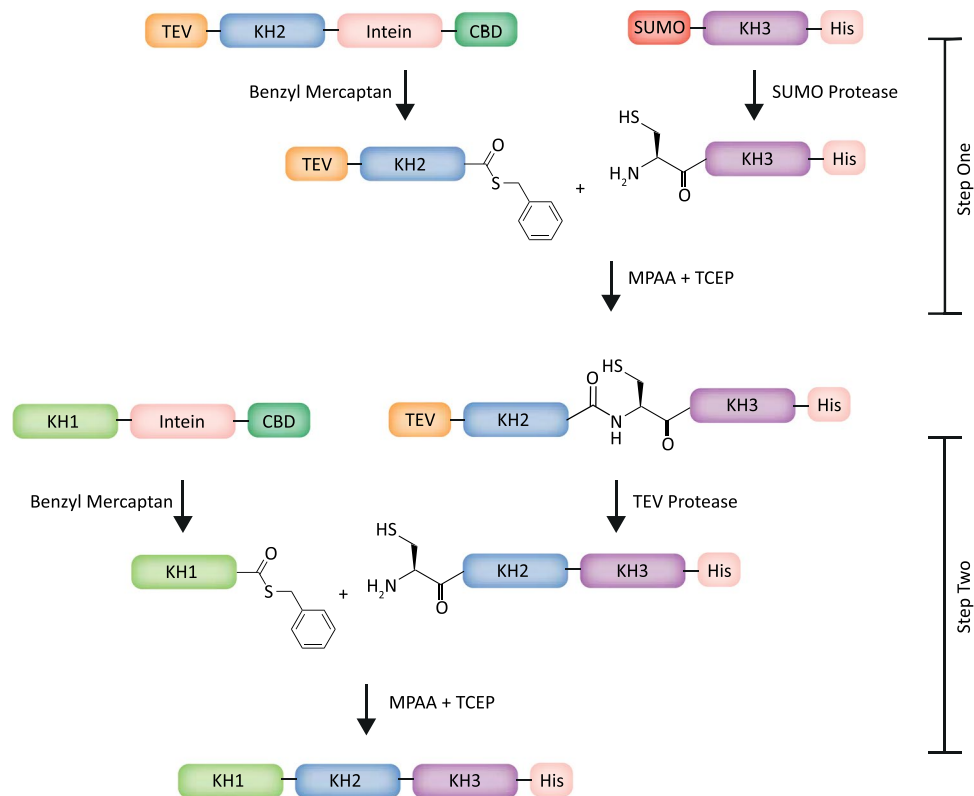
TEV KH2 Intein CBD

SUMO KH3 His

Benzyl Mercaptan

SUMO Protease

TEV KH2 O S

+ HS $H_2N$ O KH3 His

Step One

MPAA + TCEP

KH1 Intein CBD

TEV KH2 O N H HS O KH3 His

Benzyl Mercaptan

TEV Protease

KH1 O S

+ HS $H_2N$ O KH2 KH3 His

Step Two

MPAA + TCEP

KH1 KH2 KH3 His